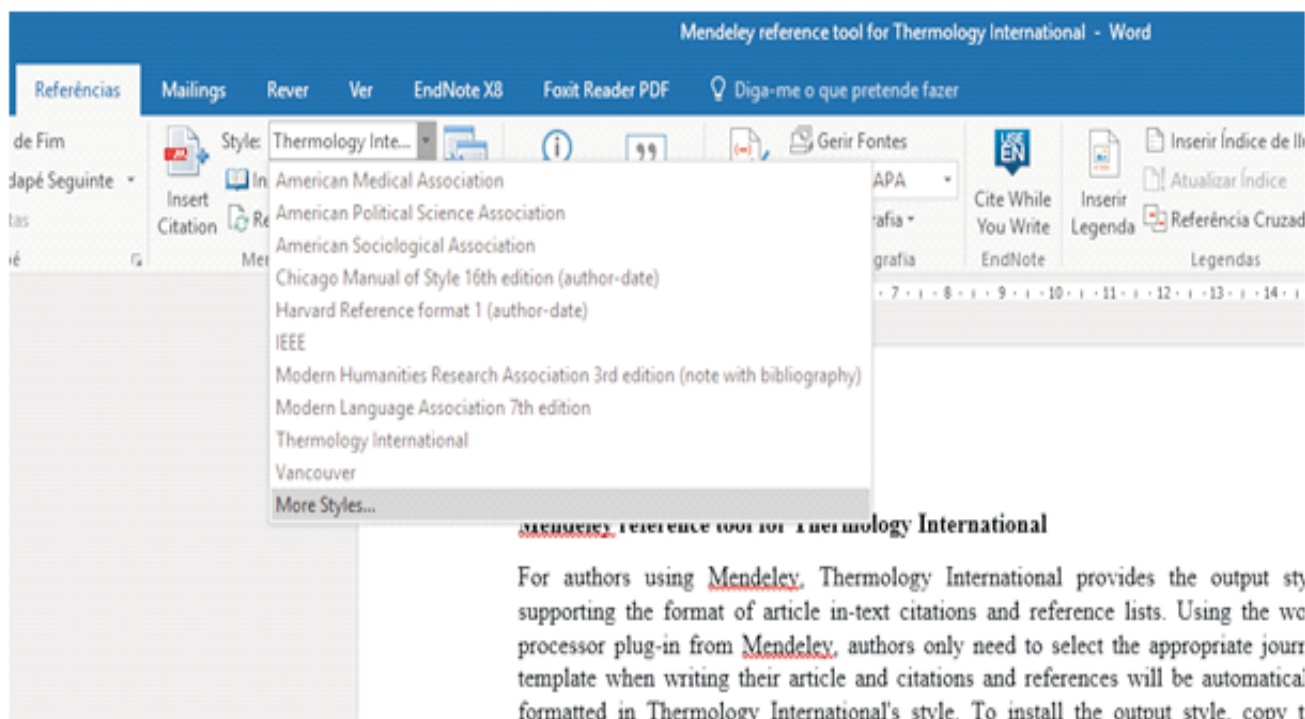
Mendeley reference tool for Thermology International - Word

Referências Mailings Rever Ver EndNote X8 Foxit Reader PDF Diga-me o que pretende fazer

de Fim
dapé Seguinte
tas
é

Insert Citation
Style: Thermology Inte...
In
Re
Me

American Medical Association
American Political Science Association
American Sociological Association
Chicago Manual of Style 16th edition (author-date)
Harvard Reference format 1 (author-date)
IEEE
Modern Humanities Research Association 3rd edition (note with bibliography)
Modern Language Association 7th edition
Thermology International
Vancouver
More Styles...

Gerir Fontes
APA
rafia
grafia

Cite While You Write
EndNote

Inserir Legenda
Inserir Índice de Il
Atualizar Índice
Referência Cruzad
Legendas

· 7 · · · 8 · · · 9 · · · 10 · · · 11 · · · 12 · · · 13 · · · 14 ·

Mendeley reference tool for Thermology International

For authors using Mendeley, Thermology International provides the output sty supporting the format of article in-text citations and reference lists. Using the wo processor plug-in from Mendeley, authors only need to select the appropriate journ template when writing their article and citations and references will be automatical formatted in Thermology International's style. To install the output style, copy t